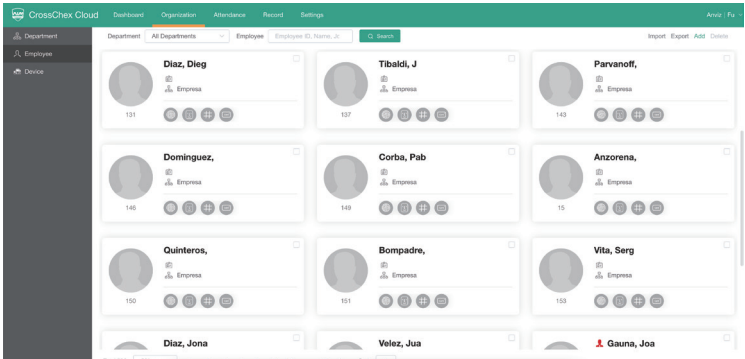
CrossChex Cloud Dashboard Organization Attendance Record Settings Anviz | Fu

Department
Employee
Device

Department All Departments Employee Employee ID, Name, Jc Search

Import Export Add Delete

Diaz, Dieg
Empresa
131

Tibaldi, J
Empresa
137

Parvanoff,
Empresa
143

Dominguez,
Empresa
148

Corba, Pab
Empresa
149

Anzorena,
Empresa
15

Quinteros,
Empresa
150

Bompadre,
Empresa
151

Vita, Serg
Empresa
153

Diaz, Jona

Velez, Jua

Gauna, Joa